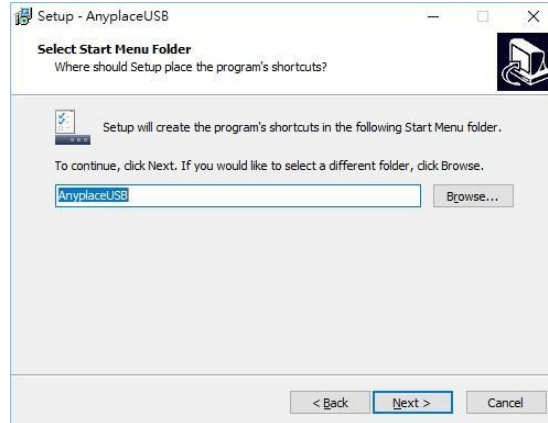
Setup - AnyplaceUSB

Select Start Menu Folder
Where should Setup place the program's shortcuts?

Setup will create the program's shortcuts in the following Start Menu folder.

To continue, click Next. If you would like to select a different folder, click Browse.

AnyplaceUSB

Browse...

< Back

Next >

Cancel